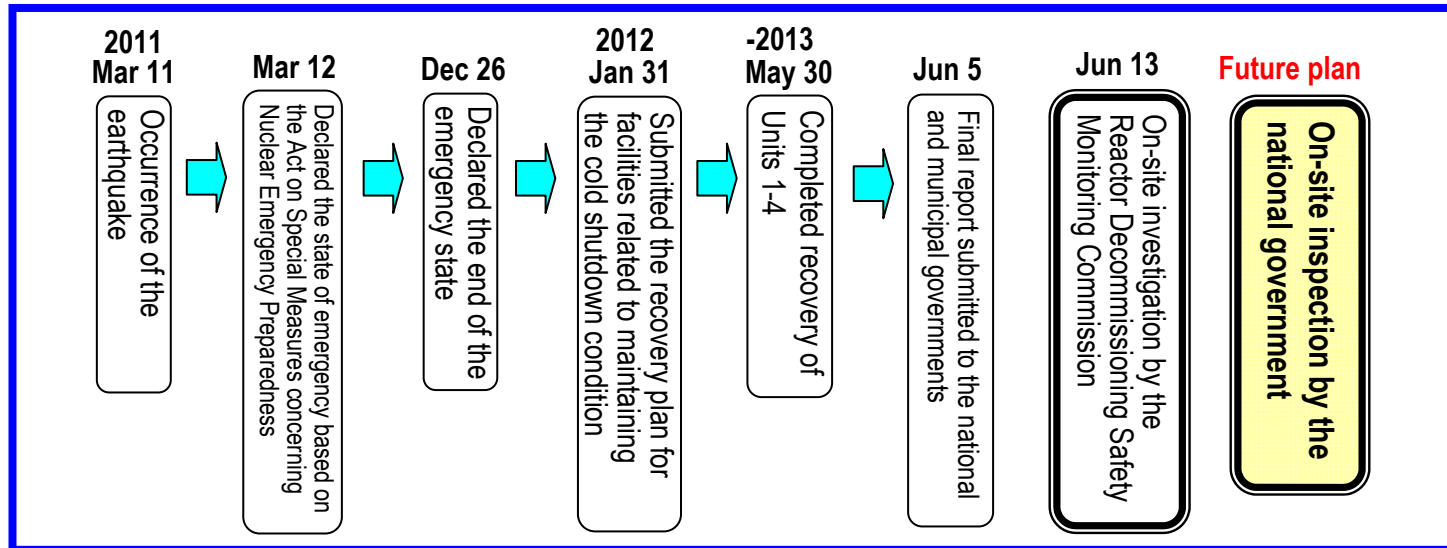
2011
Mar 11

Occurrence of the earthquake

Mar 12

Declared the state of emergency based on the Act on Special Measures concerning Nuclear Emergency Preparedness

Dec 26

Declared the end of the emergency state

2012
Jan 31

Submitted the recovery plan for facilities related to maintaining the cold shutdown condition

-2013
May 30

Completed recovery of Units 1-4

Jun 5

Final report submitted to the national and municipal governments

Jun 13

On-site investigation by the Reactor Decommissioning Safety Monitoring Commission

Future plan

On-site inspection by the national government